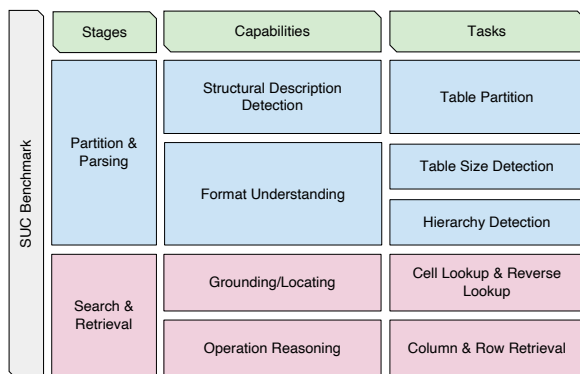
SUC Benchmark

| Stages | Capabilities | Tasks |
|---|---|---|
| Partition & Parsing | Structural Description Detection | Table Partition |
| | Format Understanding | Table Size Detection |
| | | Hierarchy Detection |
| Search & Retrieval | Grounding/Locating | Cell Lookup & Reverse Lookup |
| | Operation Reasoning | Column & Row Retrieval |